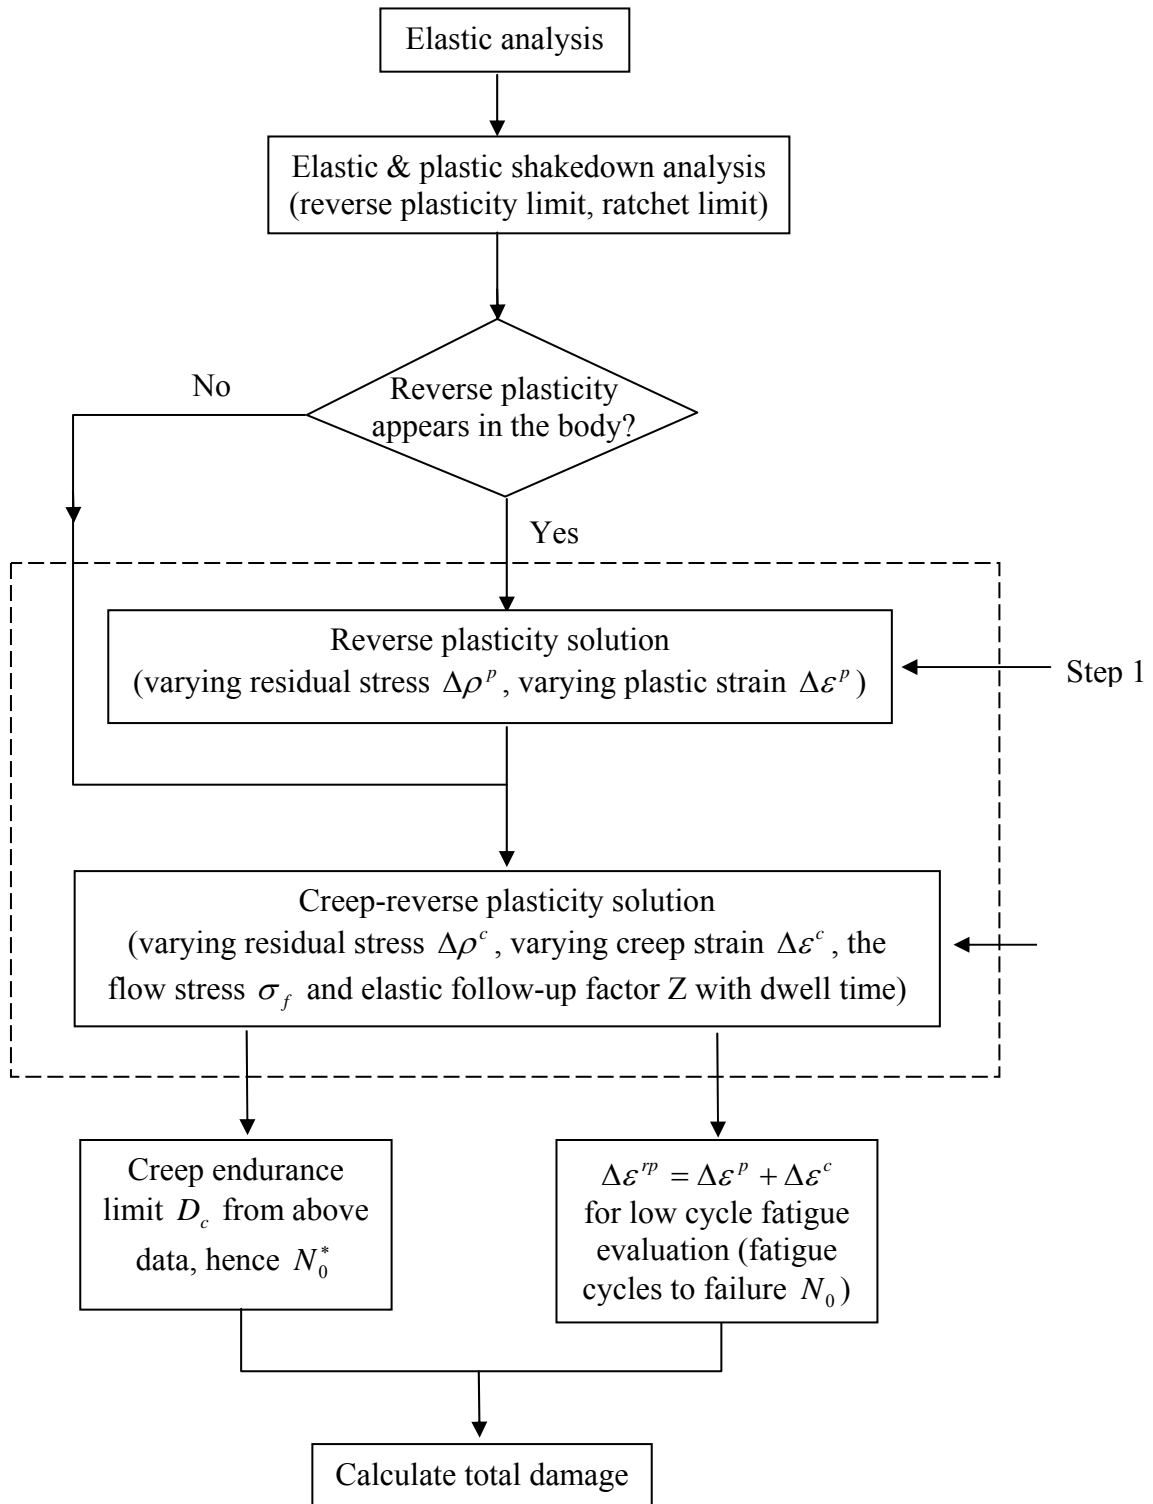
Elastic analysis

Elastic & plastic shakedown analysis (reverse plasticity limit, ratchet limit)

Reverse plasticity appears in the body?

No

Yes

Reverse plasticity solution (varying residual stress $\Delta\rho^{p}$, varying plastic strain $\Delta\varepsilon^{p}$)

Step 1

Creep-reverse plasticity solution (varying residual stress $\Delta\rho^{c}$, varying creep strain $\Delta\varepsilon^{c}$, the flow stress $\sigma_{f}$ and elastic follow-up factor Z with dwell time)

Creep endurance limit $D_{c}$ from above data, hence $N_{0}^{*}$

$\Delta\varepsilon^{rp} = \Delta\varepsilon^{p} + \Delta\varepsilon^{c}$ for low cycle fatigue evaluation (fatigue cycles to failure $N_{0}$)

Calculate total damage